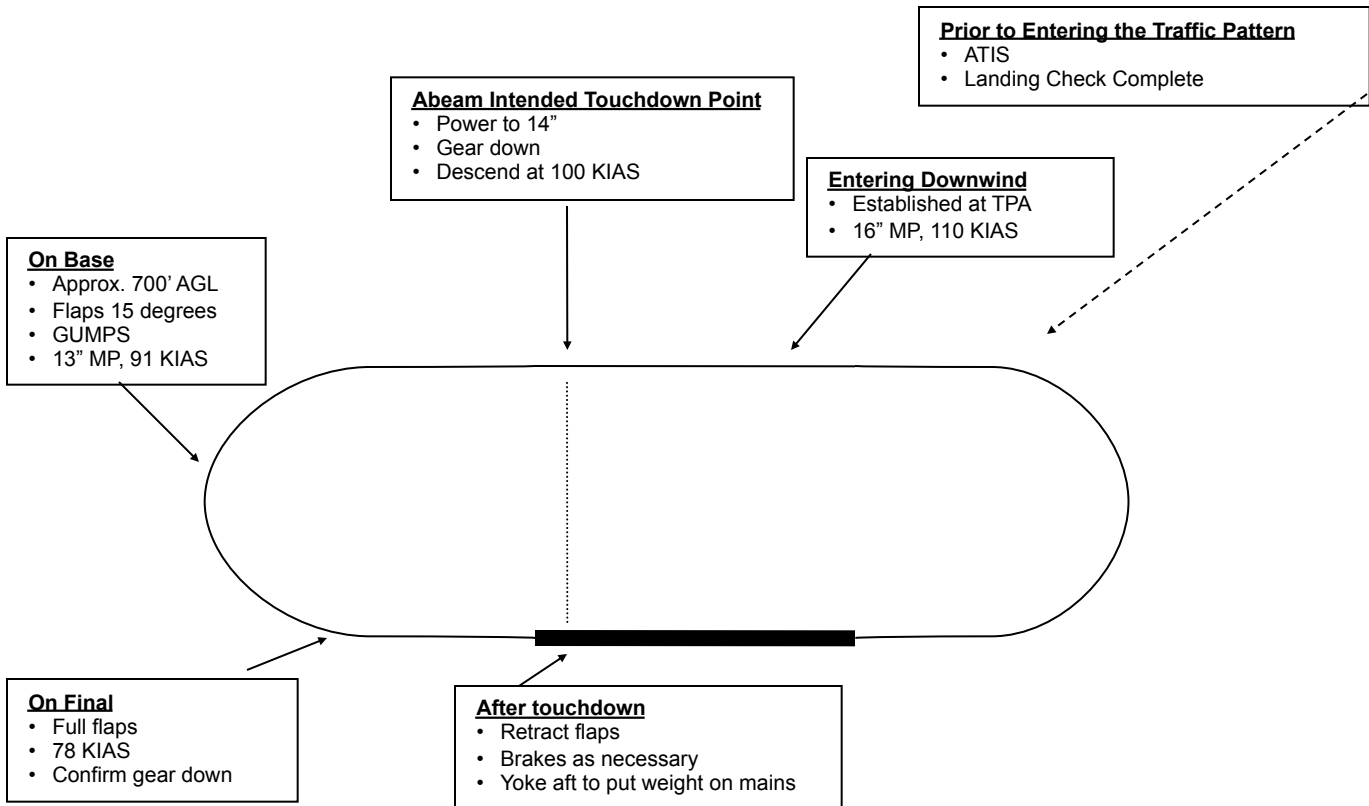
**Prior to Entering the Traffic Pattern**
- ATIS
- Landing Check Complete

**Abeam Intended Touchdown Point**
- Power to 14”
- Gear down
- Descend at 100 KIAS

**Entering Downwind**
- Established at TPA
- 16” MP, 110 KIAS

**On Base**
- Approx. 700’ AGL
- Flaps 15 degrees
- GUMPS
- 13” MP, 91 KIAS

**On Final**
- Full flaps
- 78 KIAS
- Confirm gear down

**After touchdown**
- Retract flaps
- Brakes as necessary
- Yoke aft to put weight on mains